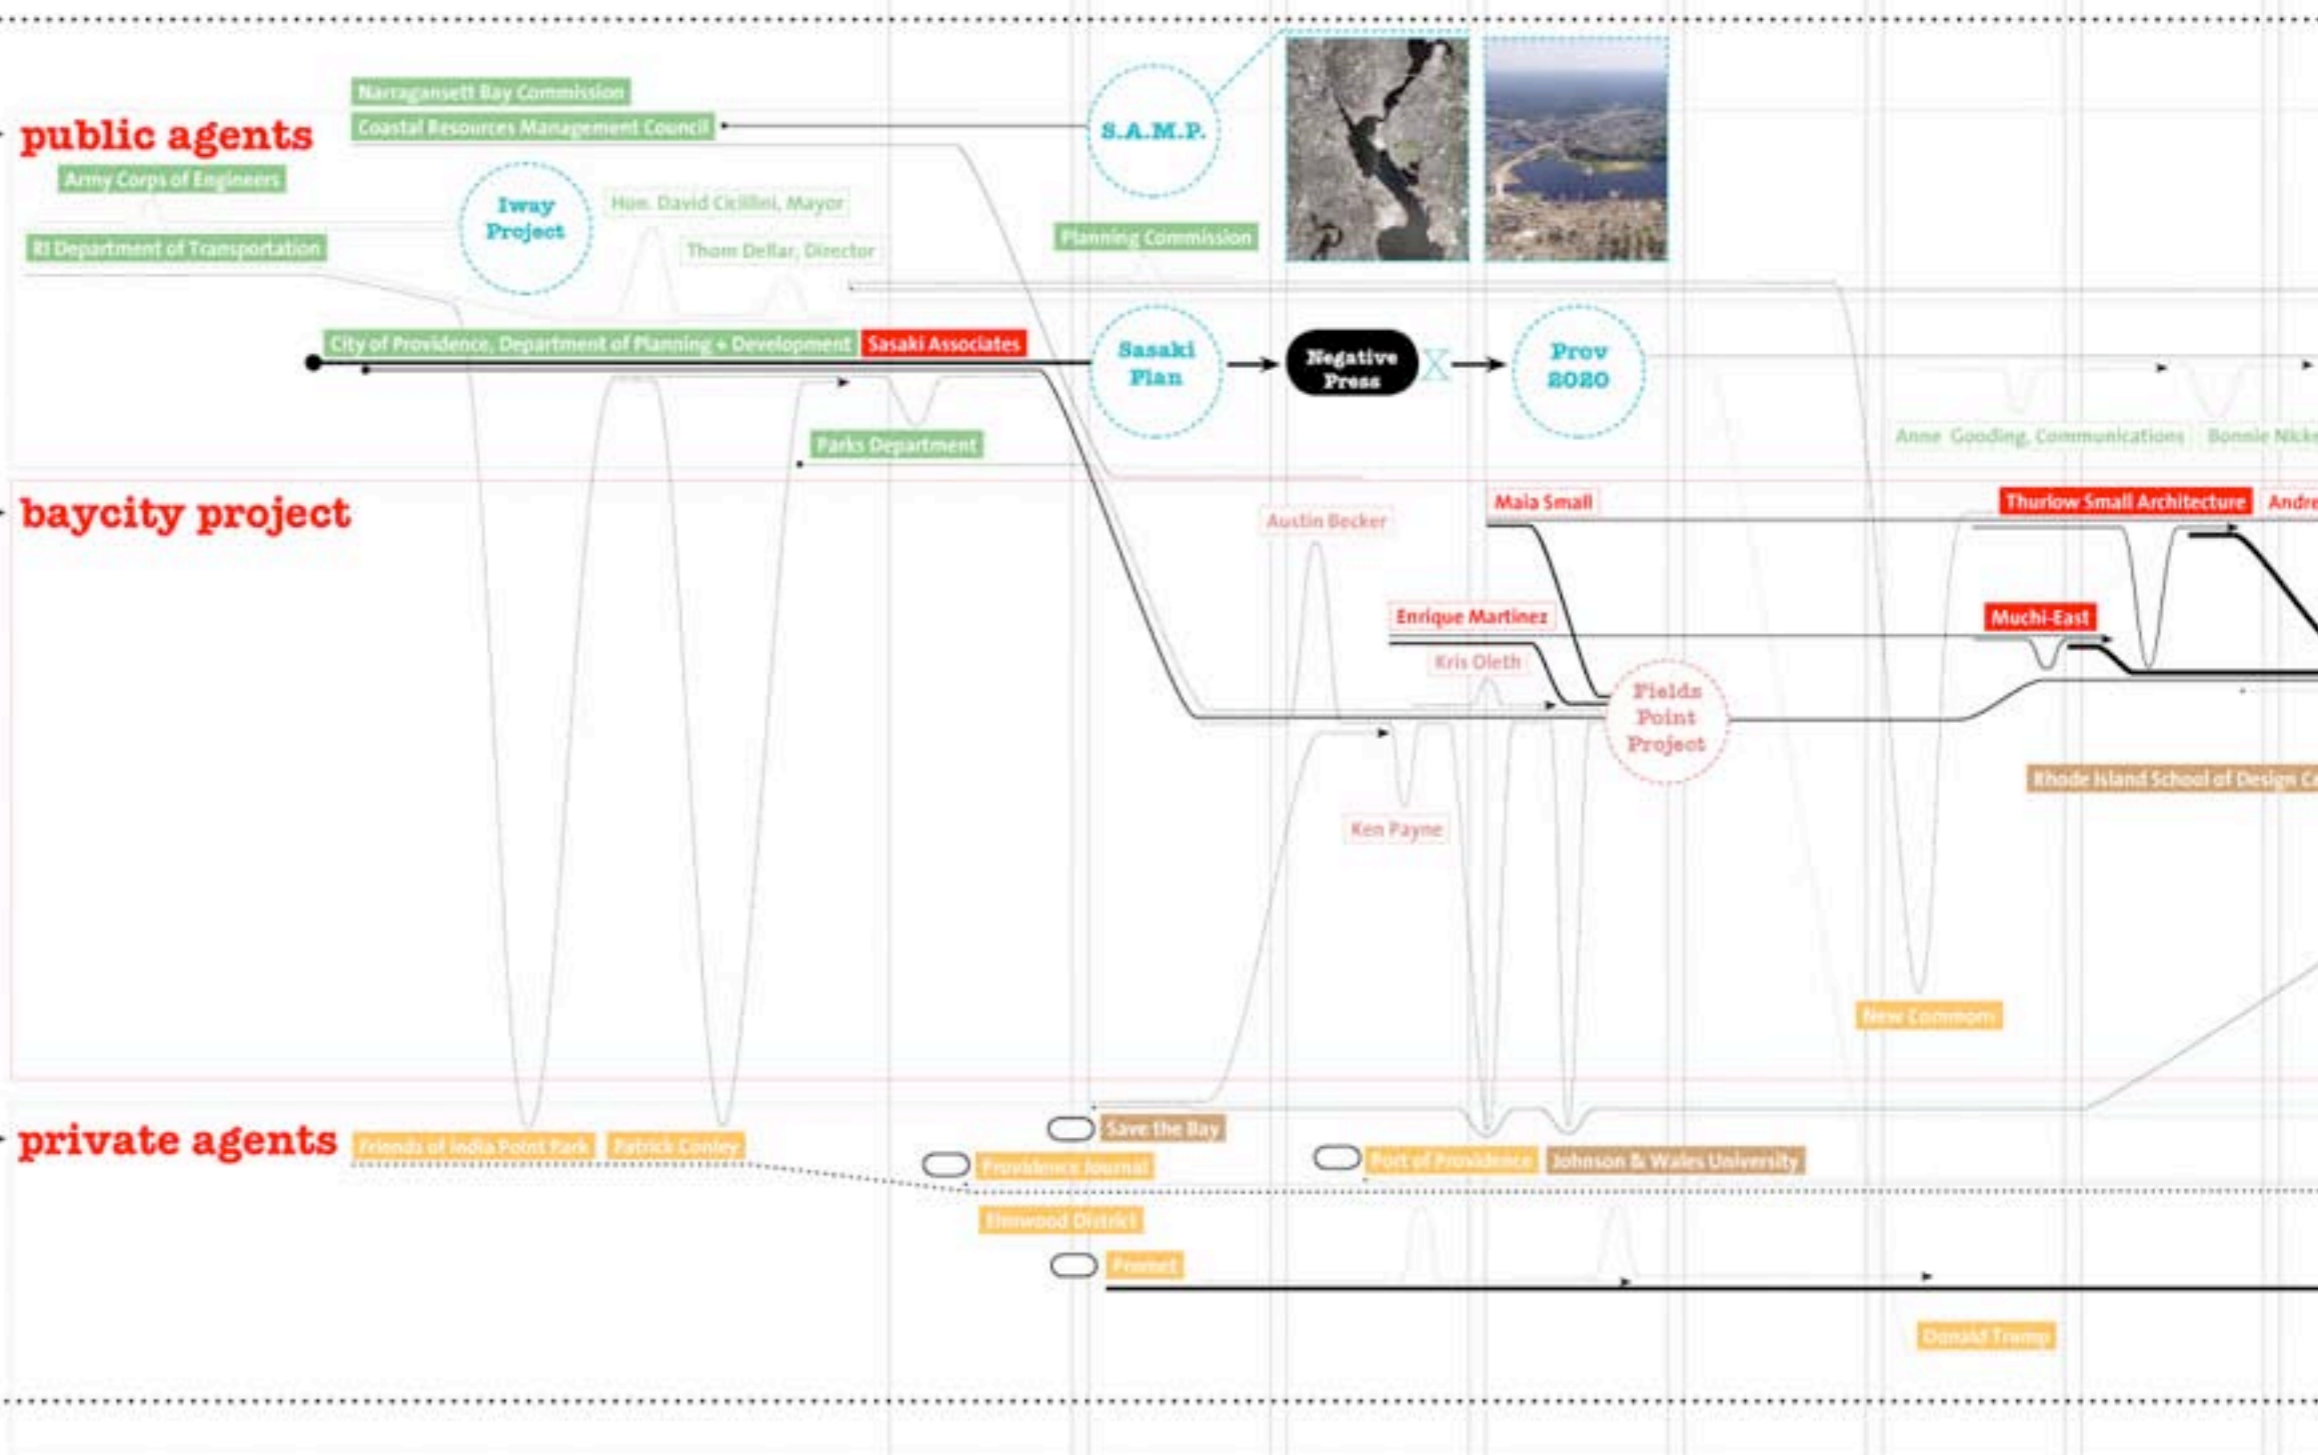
public agents

Narragansett Bay Commission

Coastal Resources Management Council

Army Corps of Engineers

RI Department of Transportation

Iway Project

Hon. David Cicilline, Mayor

Thom Deller, Director

S.A.M.P.

Planning Commission

City of Providence, Department of Planning + Development

Sasaki Associates

Sasaki Plan

Negative Press

Prov 2020

Parks Department

Anne Gooding, Communications

Bonnie Nicke

baycity project

Austin Becker

Maia Small

Thurlow Small Architecture

Andre

Enrique Martinez

Muchi-East

Kris Oleth

Fields Point Project

Rhode Island School of Design C

Ken Payne

New Commons

private agents

Friends of India Point Park

Patrick Conley

Save the Bay

Providence Journal

Port of Providence

Johnson & Wales University

Elmwood District

Promet

Donald Trump